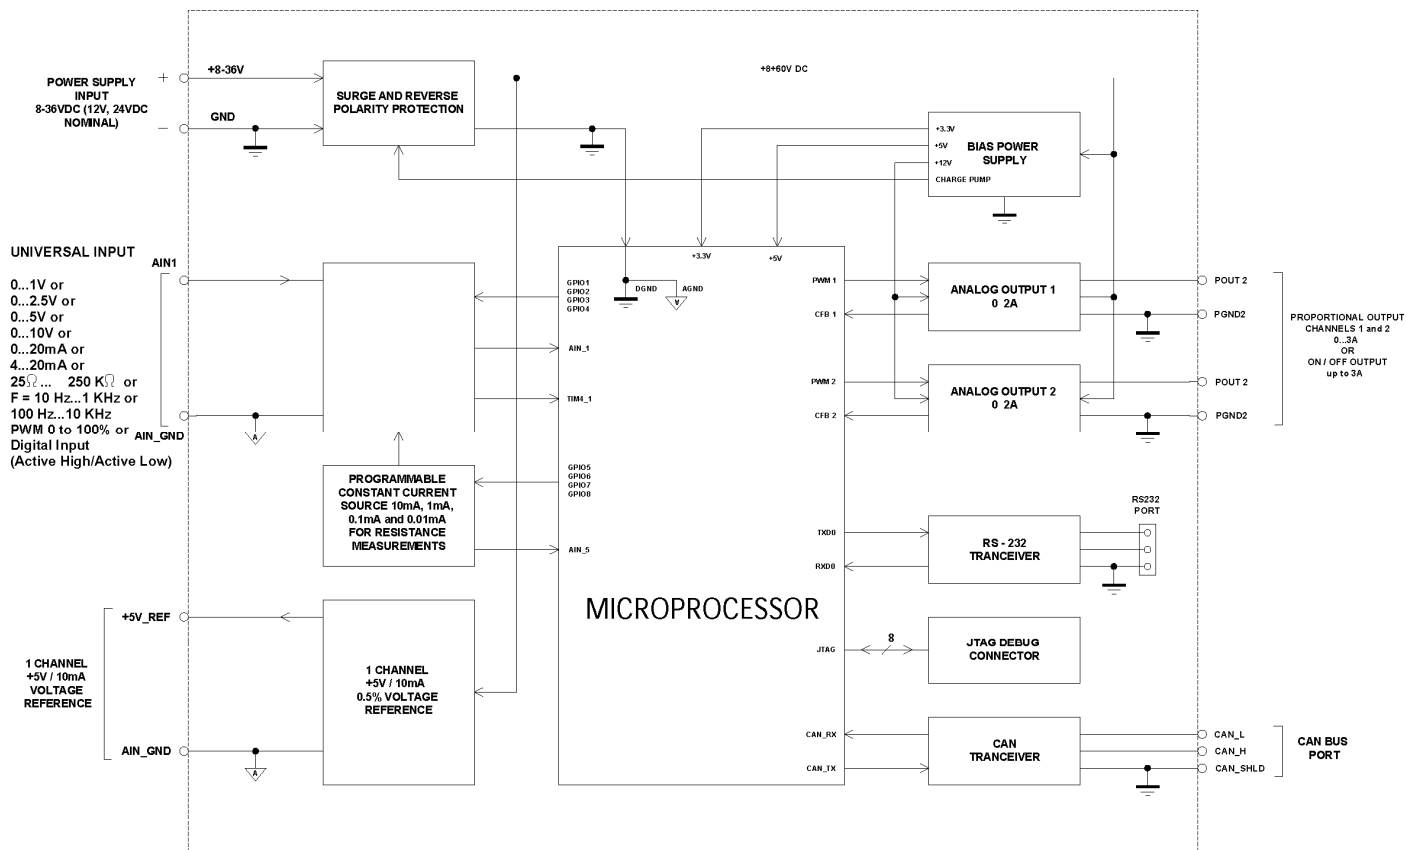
POWER SUPPLY INPUT 8-36VDC (12V, 24VDC NOMINAL)

+

−

+8-36V

GND

SURGE AND REVERSE POLARITY PROTECTION

+8+60V DC

+3.3V
+5V
+12V
CHARGE PUMP

BIAS POWER SUPPLY

UNIVERSAL INPUT

0...1V or
0...2.5V or
0...5V or
0...10V or
0...20mA or
4...20mA or
25Ω ... 250 KΩ or
F = 10 Hz...1 KHz or
100 Hz...10 KHz
PWM 0 to 100% or
Digital Input
(Active High/Active Low)

AIN1

AIN_GND

+3.3V

+5V

GPIO1
GPIO2
GPIO3
GPIO4

DGND

AGND

AIN_1

TIM4_1

PROGRAMMABLE CONSTANT CURRENT SOURCE 10mA, 1mA, 0.1mA and 0.01mA FOR RESISTANCE MEASUREMENTS

GPIO5
GPIO6
GPIO7
GPIO8

AIN_5

PWM 1

CFB 1

ANALOG OUTPUT 1
0 2A

PWM 2

CFB 2

ANALOG OUTPUT 2
0 2A

POUT 2

PGND2

POUT 2

PGND2

PROPORTIONAL OUTPUT CHANNELS 1 and 2 0...3A OR ON / OFF OUTPUT up to 3A

TXD0

RXD0

RS - 232 TRANCEIVER

RS232 PORT

MICROPROCESSOR

+5V_REF

1 CHANNEL +5V / 10mA VOLTAGE REFERENCE

1 CHANNEL +5V / 10mA 0.5% VOLTAGE REFERENCE

AIN_GND

JTAG

8

JTAG DEBUG CONNECTOR

CAN_RX

CAN_TX

CAN TRANCEIVER

CAN_L

CAN_H

CAN_SHLD

CAN BUS PORT